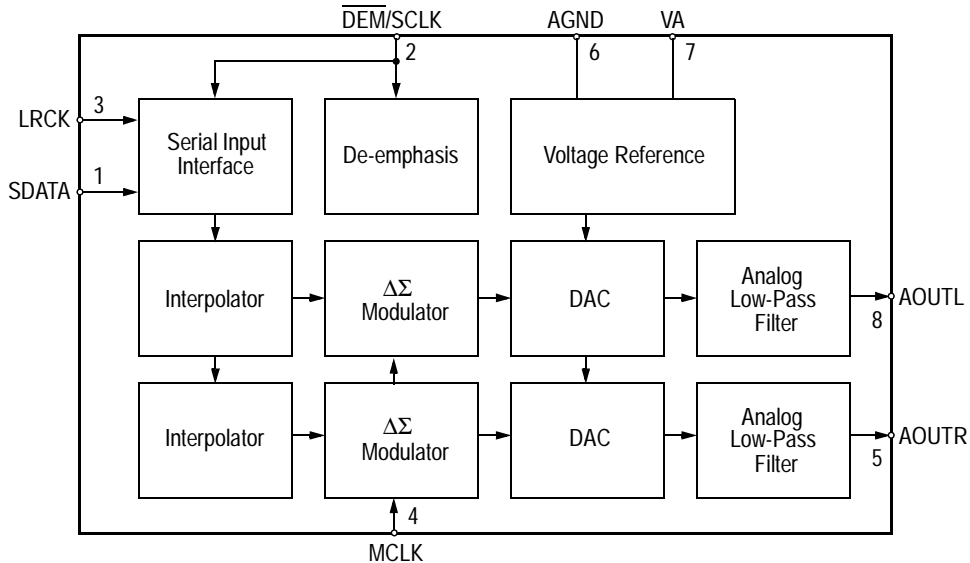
$\overline{\text{DEM}}$/SCLK
2
AGND
6
VA
7
LRCK
3
SDATA
1
Serial Input Interface
De-emphasis
Voltage Reference
Interpolator
$\Delta\Sigma$ Modulator
DAC
Analog Low-Pass Filter
AOUTL
8
Interpolator
$\Delta\Sigma$ Modulator
DAC
Analog Low-Pass Filter
AOUTR
5
4
MCLK